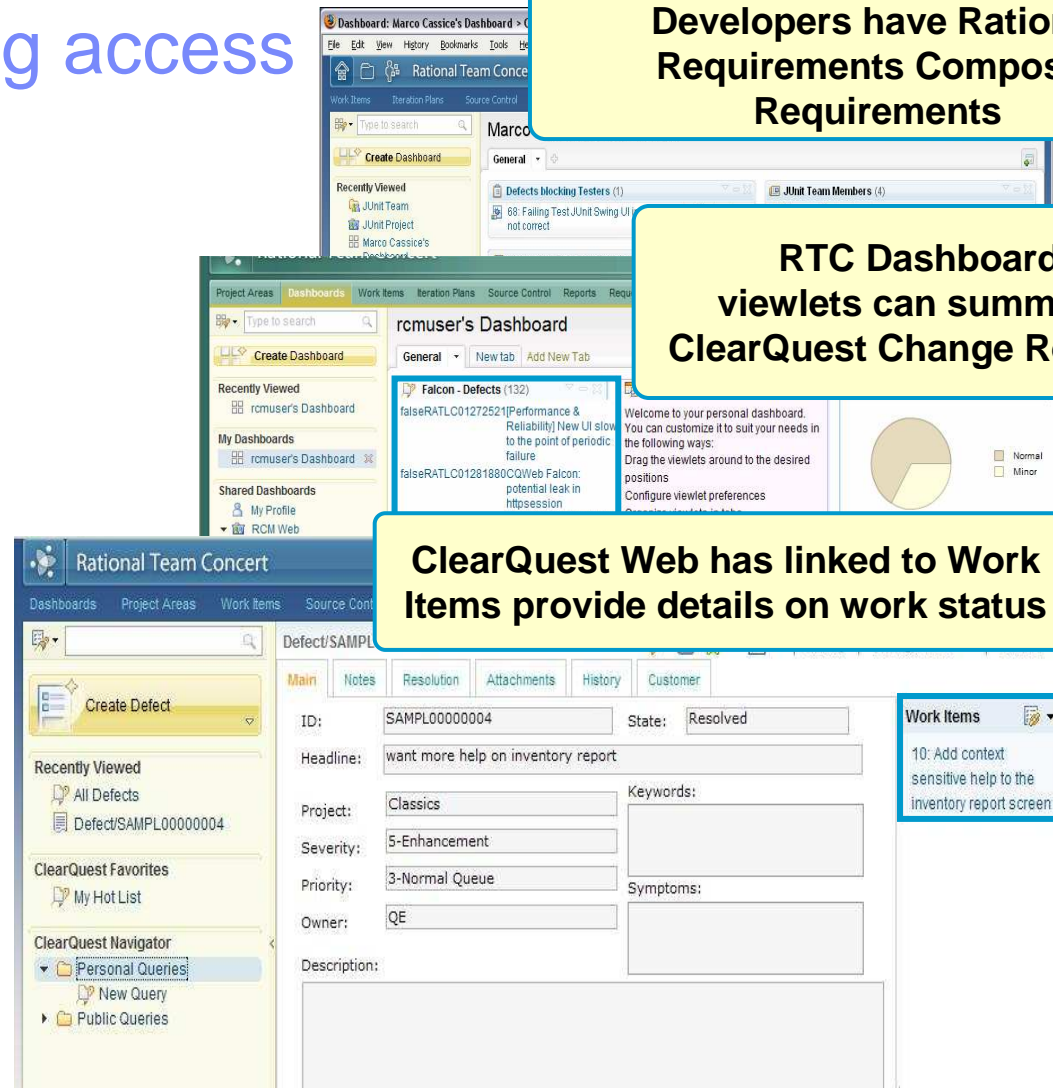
g access

Dashboard: Marco Cassice's Dashboard > C
File Edit View History Bookmarks Tools He
Rational Team Conce
Work Items Iteration Plans Source Control
Type to search
Marco
Create Dashboard
General
Recently Viewed
JUnit Team
JUnit Project
Marco Cassice's
Defects blocking Testers (1)
68: Failing Test JUnit Swing UI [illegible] not correct
JUnit Team Members (4)

Developers have Ratio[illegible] Requirements Compos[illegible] Requirements

Project Areas Dashboards Work Items Iteration Plans Source Control Reports Requ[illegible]
Type to search
rcmuser's Dashboard
Create Dashboard
General New tab Add New Tab
Recently Viewed
rcmuser's Dashboard
My Dashboards
rcmuser's Dashboard
Shared Dashboards
My Profile
RCM Web
Falcon - Defects (132)
falseRATLC01272521[Performance & Reliability] New UI slow to the point of periodic failure
falseRATLC01281880CQWeb Falcon: potential leak in httpsession
Welcome to your personal dashboard. You can customize it to suit your needs in the following ways:
Drag the viewlets around to the desired positions
Configure viewlet preferences
Normal
Minor

RTC Dashboard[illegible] viewlets can summ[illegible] ClearQuest Change R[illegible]

Rational Team Concert
Dashboards Project Areas Work Items Source Cont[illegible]
Create Defect
Recently Viewed
All Defects
Defect/SAMPL00000004
ClearQuest Favorites
My Hot List
ClearQuest Navigator
Personal Queries
New Query
Public Queries

ClearQuest Web has linked to Work Items provide details on work status

Defect/SAMPL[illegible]
Main Notes Resolution Attachments History Customer
ID: SAMPL00000004
State: Resolved
Headline: want more help on inventory report
Project: Classics
Keywords:
Severity: 5-Enhancement
Priority: 3-Normal Queue
Symptoms:
Owner: QE
Description:

Work Items
10: Add context sensitive help to the inventory report screen